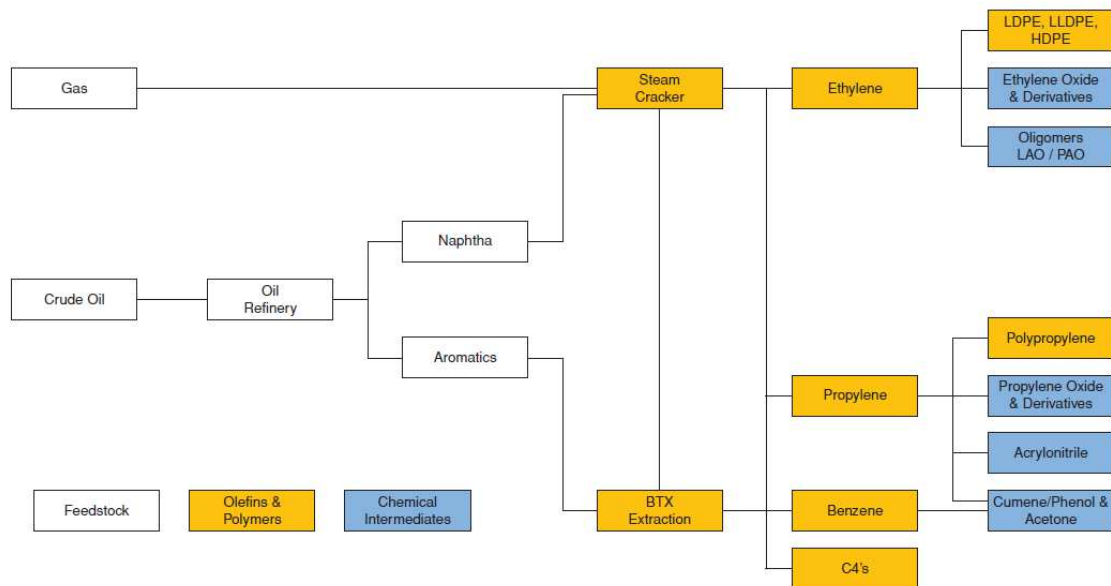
Gas

Steam Cracker

Ethylene

LDPE, LLDPE, HDPE

Ethylene Oxide & Derivatives

Oligomers LAO / PAO

Naphtha

Crude Oil

Oil Refinery

Aromatics

Polypropylene

Propylene

Propylene Oxide & Derivatives

Acrylonitrile

Feedstock

Olefins & Polymers

Chemical Intermediates

BTX Extraction

Benzene

Cumene/Phenol & Acetone

C4's